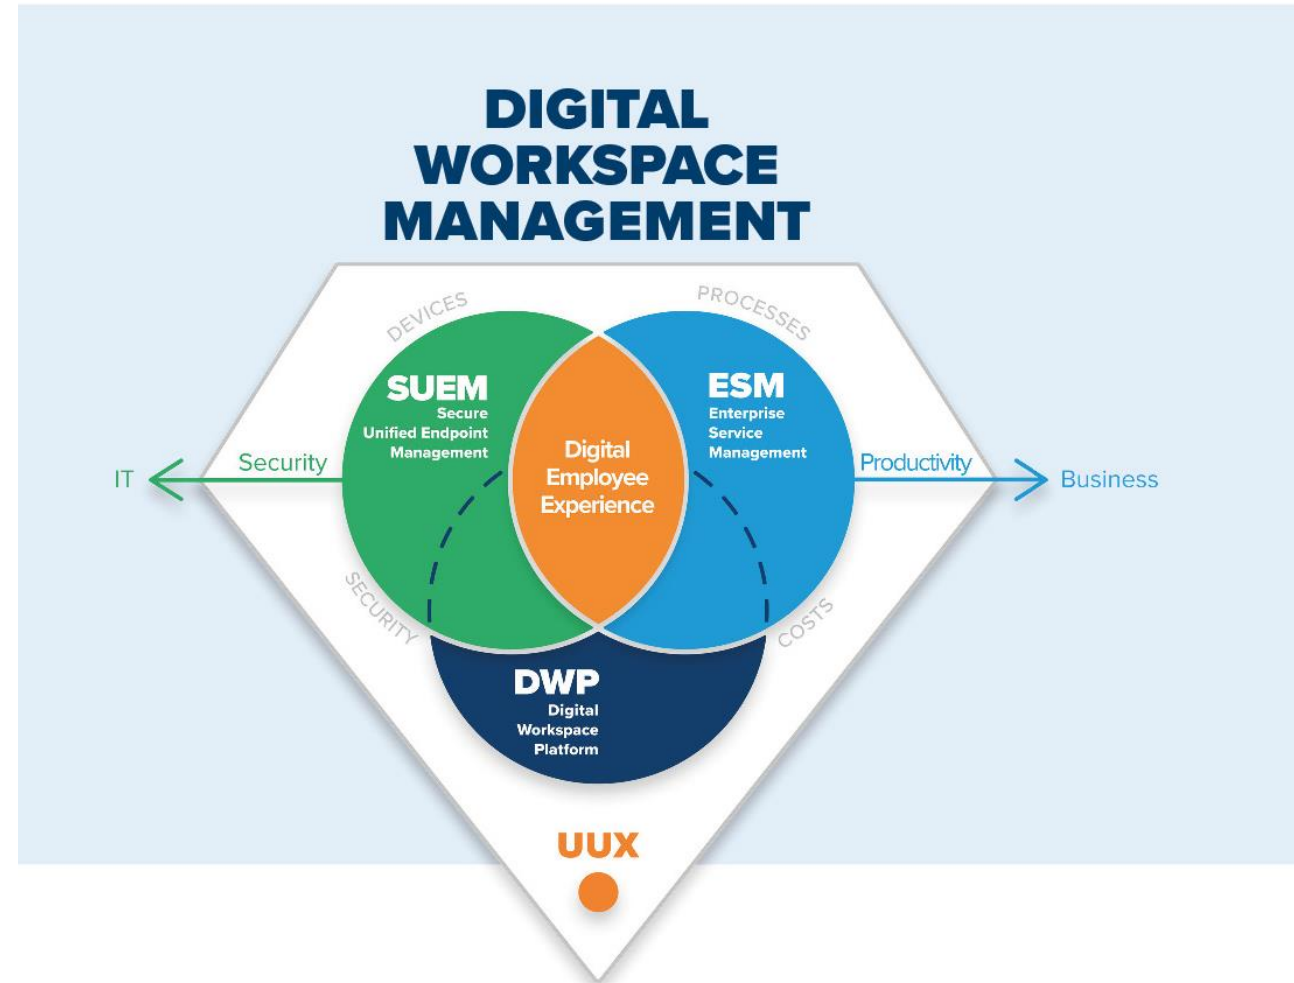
DIGITAL WORKSPACE MANAGEMENT

DEVICES

PROCESSES

SUEM
Secure
Unified Endpoint
Management

Digital
Employee
Experience

ESM
Enterprise
Service
Management

IT

Security

Productivity

Business

SECURITY

COSTS

DWP
Digital
Workspace
Platform

UUX